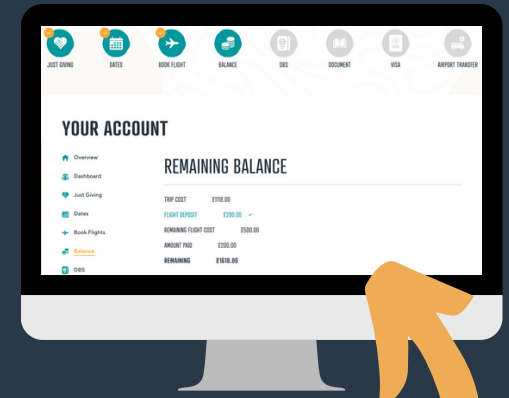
JUST GIVING DATES BOOK FLIGHT BALANCE DBS DOCUMENT VISA AIRPORT TRANSFER

YOUR ACCOUNT

Overview
Dashboard
Just Giving
Dates
Book Flights
Balance
DBS

REMAINING BALANCE

TRIP COST £1118.00
FLIGHT DEPOSIT £200.00 ✓
REMAINING FLIGHT COST £500.00
AMOUNT PAID £200.00
REMAINING £1618.00